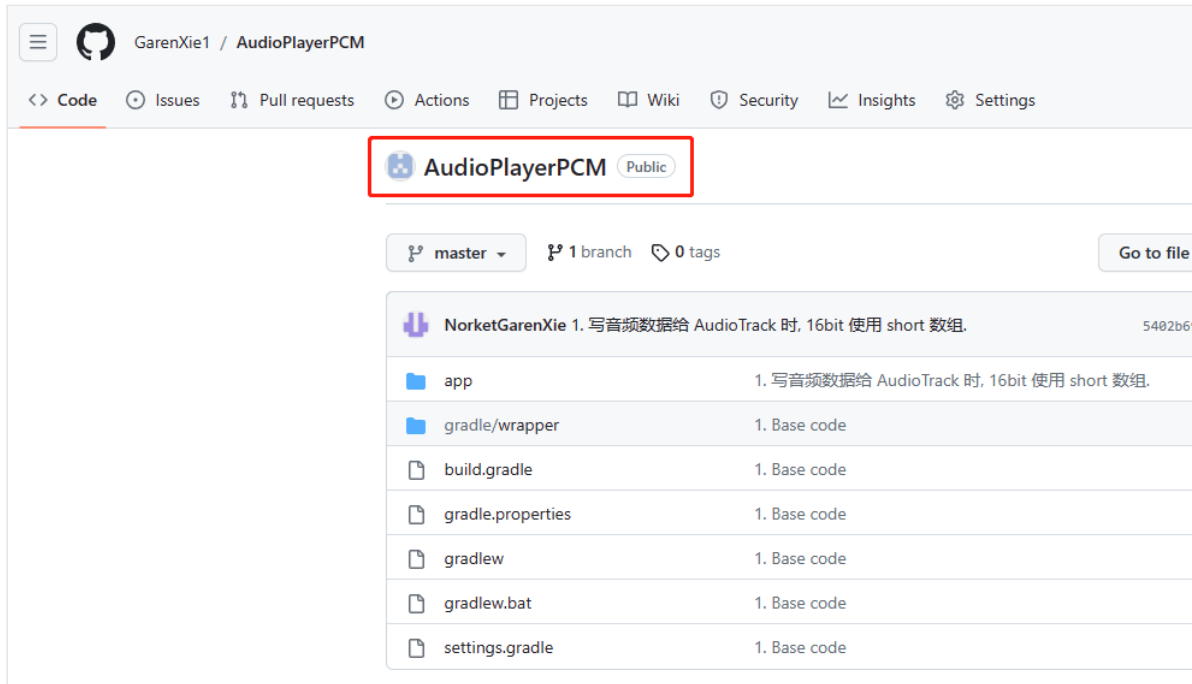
GarenXie1 / AudioPlayerPCM

Code Issues Pull requests Actions Projects Wiki Security Insights Settings

AudioPlayerPCM Public

master 1 branch 0 tags Go to file

NorketGarenXie 1. 写音频数据给 AudioTrack 时, 16bit 使用 short 数组. 5402b6

| | |
|---|---|
| app | 1. 写音频数据给 AudioTrack 时, 16bit 使用 short 数组. |
| gradle/wrapper | 1. Base code |
| build.gradle | 1. Base code |
| gradle.properties | 1. Base code |
| gradlew | 1. Base code |
| gradlew.bat | 1. Base code |
| settings.gradle | 1. Base code |